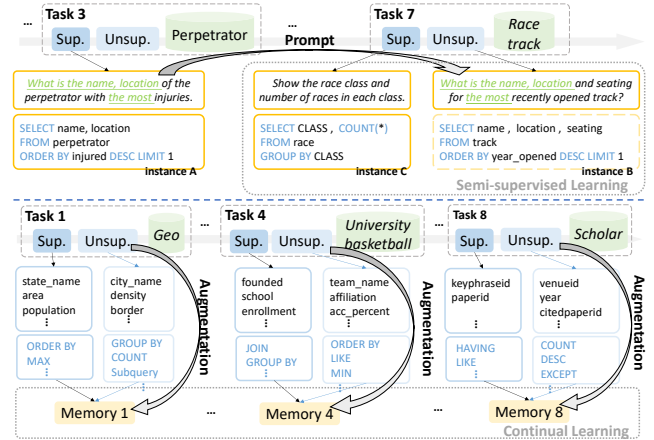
Task 3
Sup.
Unsup.
Perpetrator
...
Prompt
Task 7
Sup.
Unsup.
Race track

What is the name, location of the perpetrator with the most injuries.

SELECT name, location
FROM perpetrator
ORDER BY injured DESC LIMIT 1
instance A

Show the race class and number of races in each class.

SELECT CLASS, COUNT(*)
FROM race
GROUP BY CLASS
instance C

What is the name, location and seating for the most recently opened track?

SELECT name, location, seating
FROM track
ORDER BY year_opened DESC LIMIT 1
instance B

Semi-supervised Learning

Task 1
Sup.
Unsup.
Geo
...
Task 4
Sup.
Unsup.
University basketball
...
Task 8
Sup.
Unsup.
Scholar

state_name
area
population
⋮

city_name
density
border
⋮

ORDER BY
MAX
⋮

GROUP BY
COUNT
Subquery

Augmentation

founded
school
enrollment
⋮

team_name
affiliation
acc_percent
⋮

JOIN
GROUP BY
⋮

ORDER BY
LIKE
MIN

Augmentation

keyphraseid
paperid
⋮

venueid
year
citedpaperid
⋮

HAVING
LIKE
⋮

COUNT
DESC
EXCEPT

Augmentation

Memory 1
...
Memory 4
...
Memory 8
Continual Learning